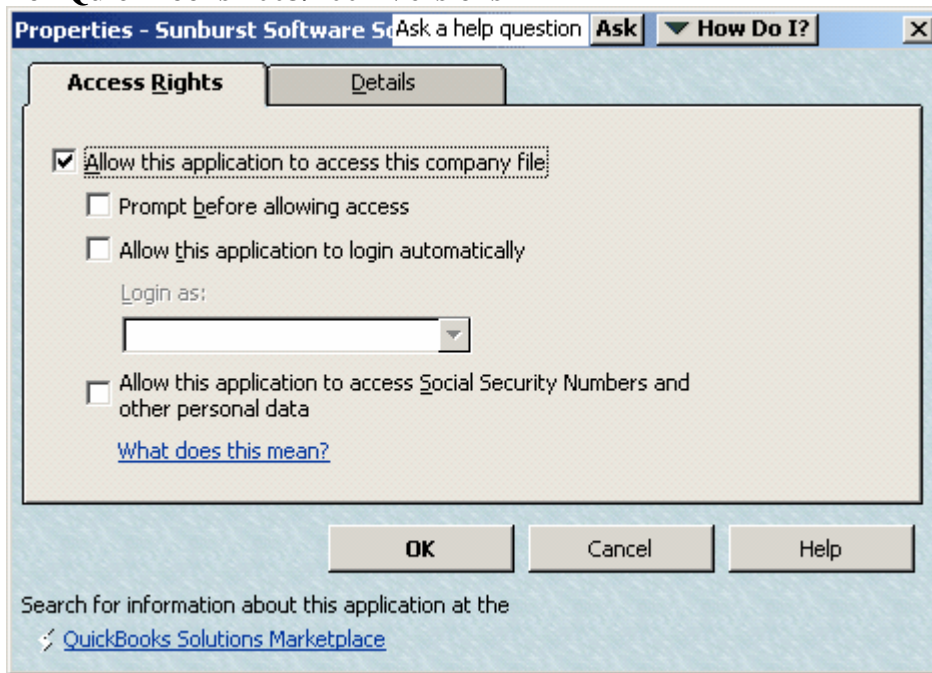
Properties - Sunburst Software So

Ask a help question

Ask

How Do I?

Access Rights

Details

Allow this application to access this company file

Prompt before allowing access

Allow this application to login automatically

Login as:

Allow this application to access Social Security Numbers and other personal data

What does this mean?

OK

Cancel

Help

Search for information about this application at the

QuickBooks Solutions Marketplace